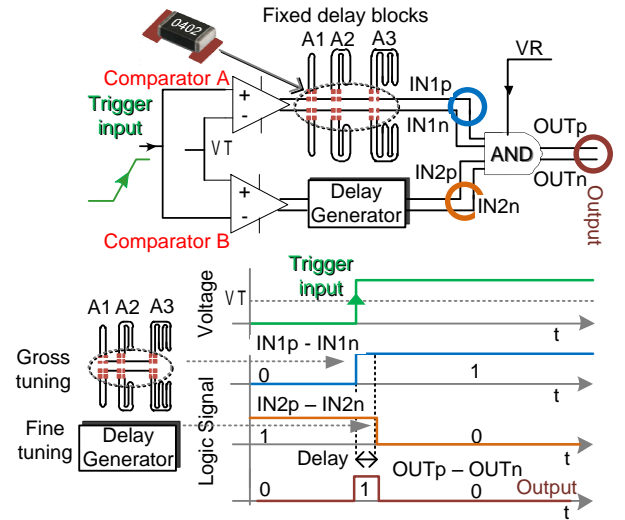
Fixed delay blocks
0402
A1 A2 A3
Comparator A
Trigger input
+
-
VT
IN1p
IN1n
VR
AND
OUTp
OUTn
Output
IN2p
IN2n
+
-
Delay Generator
Comparator B

Trigger input
Voltage
VT
t
A1 A2 A3
Gross tuning
IN1p - IN1n
0
1
t
Logic Signal
IN2p – IN2n
Fine tuning
Delay Generator
1
0
t
Delay
OUTp – OUTn
0
1
0
Output
t